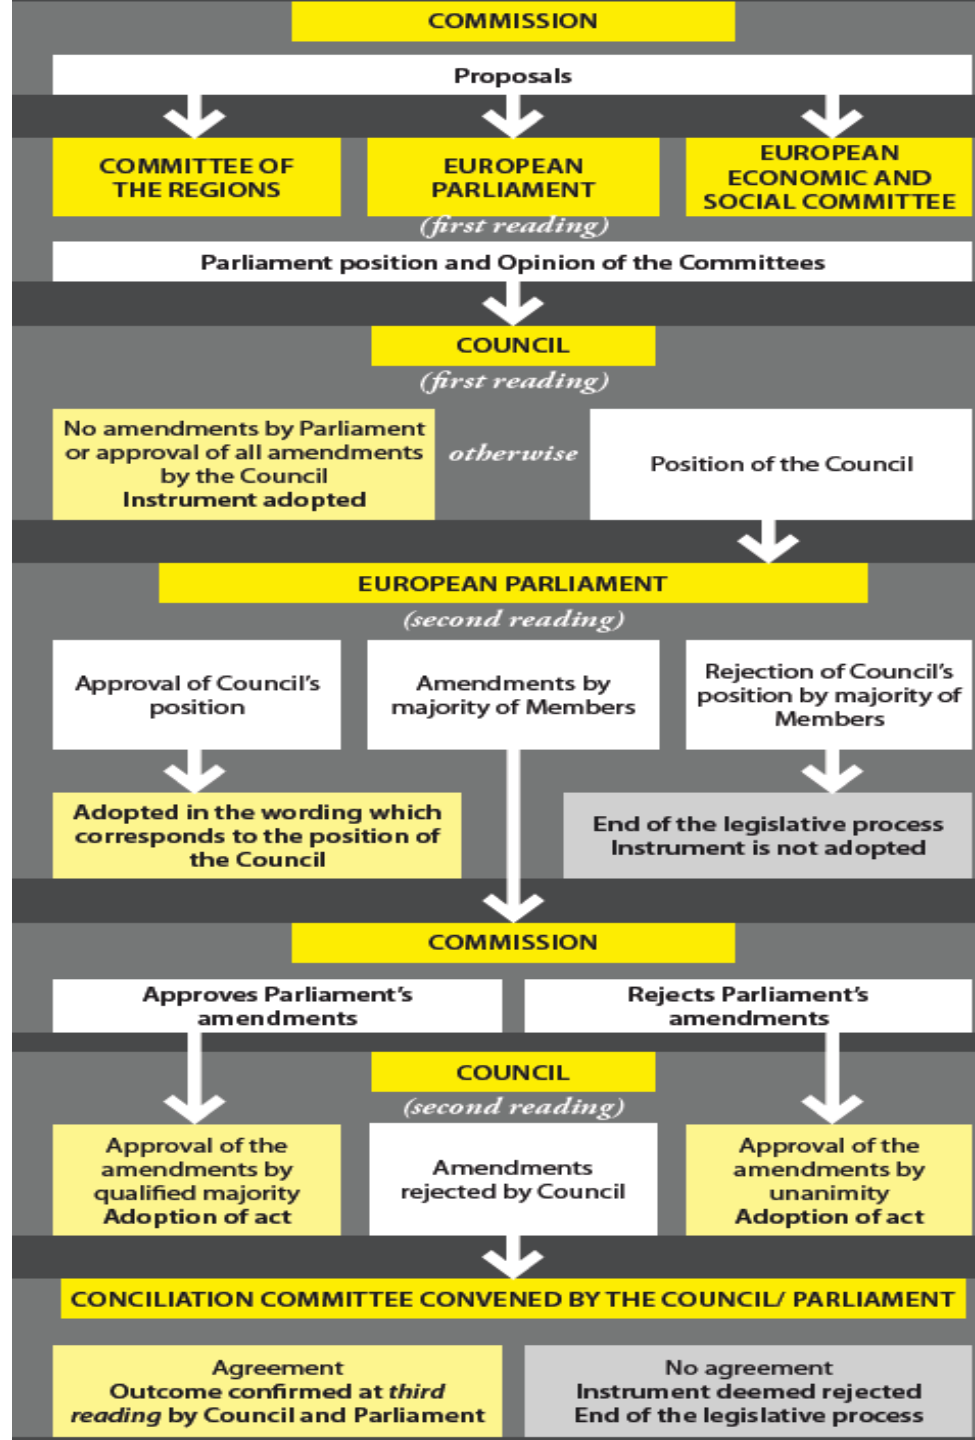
COMMISSION

Proposals

COMMITTEE OF THE REGIONS

EUROPEAN PARLIAMENT
(first reading)

EUROPEAN ECONOMIC AND SOCIAL COMMITTEE

Parliament position and Opinion of the Committees

COUNCIL
(first reading)

No amendments by Parliament or approval of all amendments by the Council
Instrument adopted

otherwise

Position of the Council

EUROPEAN PARLIAMENT
(second reading)

Approval of Council's position

Amendments by majority of Members

Rejection of Council's position by majority of Members

Adopted in the wording which corresponds to the position of the Council

End of the legislative process
Instrument is not adopted

COMMISSION

Approves Parliament's amendments

Rejects Parliament's amendments

COUNCIL
(second reading)

Approval of the amendments by qualified majority
Adoption of act

Amendments rejected by Council

Approval of the amendments by unanimity
Adoption of act

CONCILIATION COMMITTEE CONVENED BY THE COUNCIL/ PARLIAMENT

Agreement
Outcome confirmed at third reading by Council and Parliament

No agreement
Instrument deemed rejected
End of the legislative process